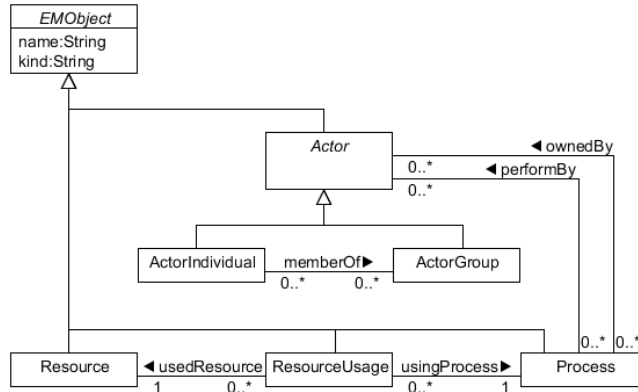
EMObject
name:String
kind:String

Actor

◀ ownedBy
0..*
◀ performBy
0..*

ActorIndividual
memberOf▶
ActorGroup
0..*
0..*

0..*
0..*

Resource
◀ usedResource
ResourceUsage
usingProcess▶
Process
1
0..*
0..*
1